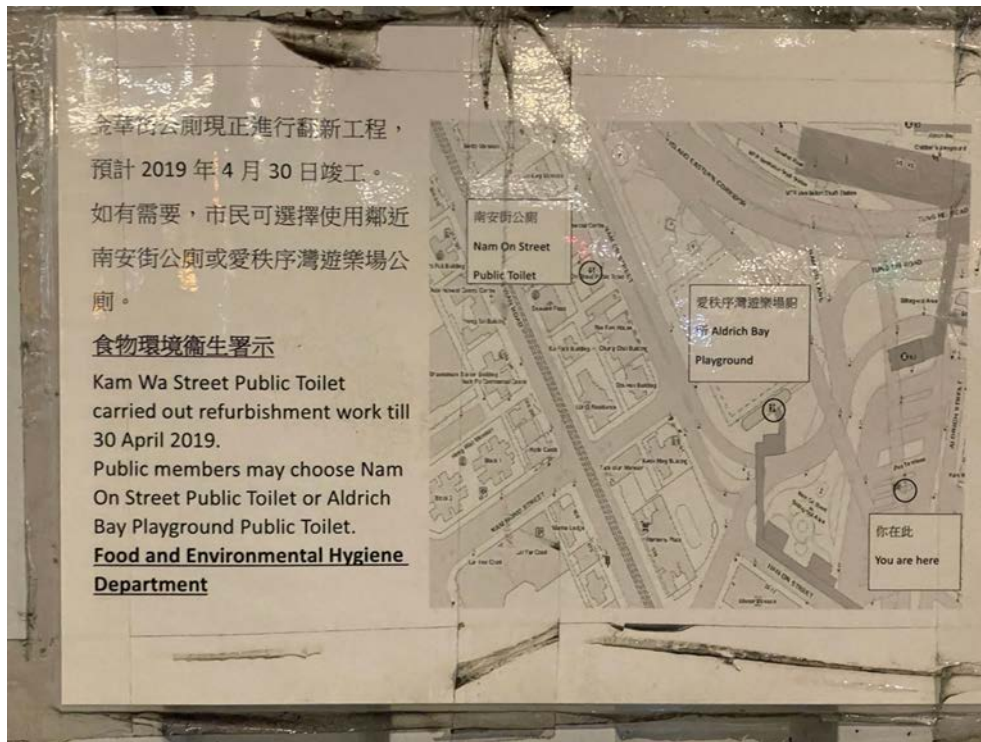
金華街公廁現正進行翻新工程，預計 2019 年 4 月 30 日竣工。如有需要，市民可選擇使用鄰近南安街公廁或愛秩序灣遊樂場公廁。

食物環境衞生署示

Kam Wa Street Public Toilet carried out refurbishment work till 30 April 2019.
Public members may choose Nam On Street Public Toilet or Aldrich Bay Playground Public Toilet.

Food and Environmental Hygiene Department

南安街公廁
Nam On Street
Public Toilet

愛秩序灣遊樂場公廁
Aldrich Bay
Playground

你在此
You are here

NAM HONG STREET

NAM ON STREET

TUNG HEI ROAD